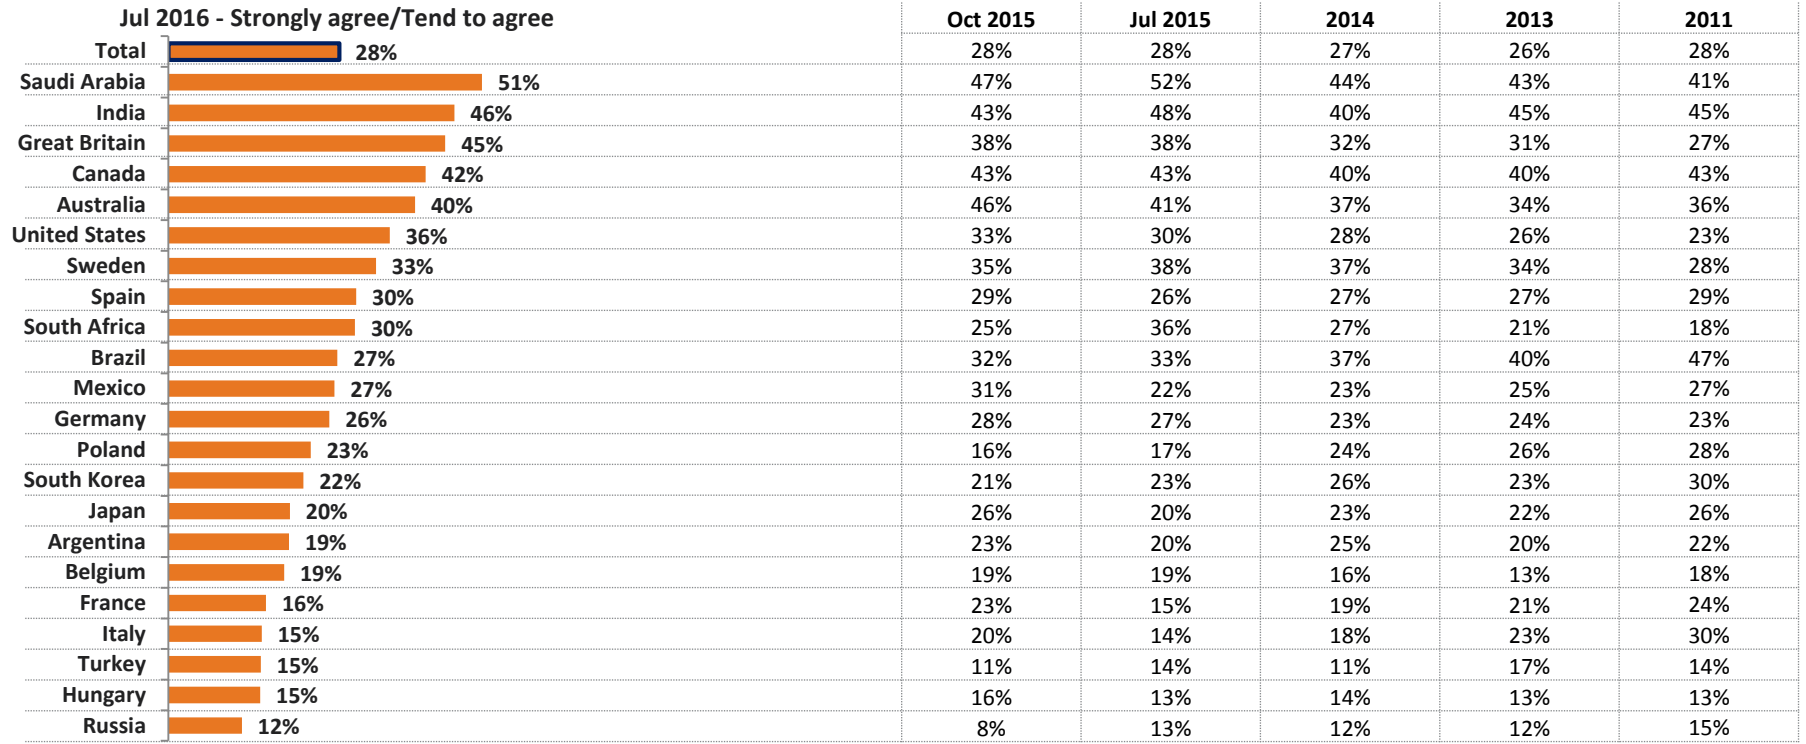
| Jul 2016 - Strongly agree/Tend to agree | | Oct 2015 | Jul 2015 | 2014 | 2013 | 2011 |
|---|---|---|---|---|---|---|
| Total | 28% | 28% | 28% | 27% | 26% | 28% |
| Saudi Arabia | 51% | 47% | 52% | 44% | 43% | 41% |
| India | 46% | 43% | 48% | 40% | 45% | 45% |
| Great Britain | 45% | 38% | 38% | 32% | 31% | 27% |
| Canada | 42% | 43% | 43% | 40% | 40% | 43% |
| Australia | 40% | 46% | 41% | 37% | 34% | 36% |
| United States | 36% | 33% | 30% | 28% | 26% | 23% |
| Sweden | 33% | 35% | 38% | 37% | 34% | 28% |
| Spain | 30% | 29% | 26% | 27% | 27% | 29% |
| South Africa | 30% | 25% | 36% | 27% | 21% | 18% |
| Brazil | 27% | 32% | 33% | 37% | 40% | 47% |
| Mexico | 27% | 31% | 22% | 23% | 25% | 27% |
| Germany | 26% | 28% | 27% | 23% | 24% | 23% |
| Poland | 23% | 16% | 17% | 24% | 26% | 28% |
| South Korea | 22% | 21% | 23% | 26% | 23% | 30% |
| Japan | 20% | 26% | 20% | 23% | 22% | 26% |
| Argentina | 19% | 23% | 20% | 25% | 20% | 22% |
| Belgium | 19% | 19% | 19% | 16% | 13% | 18% |
| France | 16% | 23% | 15% | 19% | 21% | 24% |
| Italy | 15% | 20% | 14% | 18% | 23% | 30% |
| Turkey | 15% | 11% | 14% | 11% | 17% | 14% |
| Hungary | 15% | 16% | 13% | 14% | 13% | 13% |
| Russia | 12% | 8% | 13% | 12% | 12% | 15% |